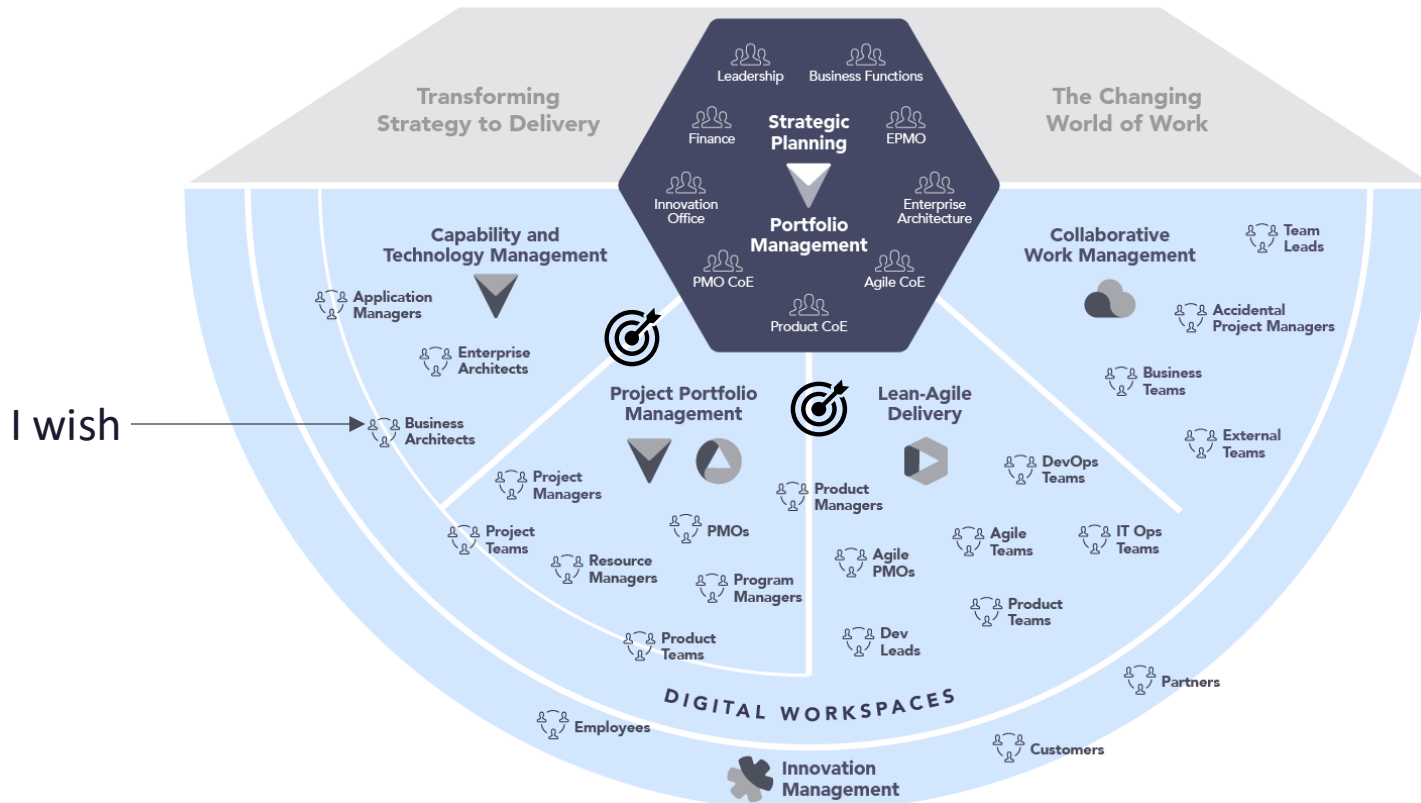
Transforming Strategy to Delivery

The Changing World of Work

Leadership
Business Functions
Finance
Strategic Planning
EPMO
Innovation Office
Enterprise Architecture
Portfolio Management
PMO CoE
Agile CoE
Product CoE

Capability and Technology Management
Application Managers
Enterprise Architects
Business Architects

I wish

Project Portfolio Management
Project Managers
Project Teams
PMOs
Resource Managers
Program Managers
Product Teams

Lean-Agile Delivery
Product Managers
Agile PMOs
Dev Leads
DevOps Teams
Agile Teams
Product Teams
IT Ops Teams

Collaborative Work Management
Team Leads
Accidental Project Managers
Business Teams
External Teams

DIGITAL WORKSPACES
Partners
Employees
Customers
Innovation Management